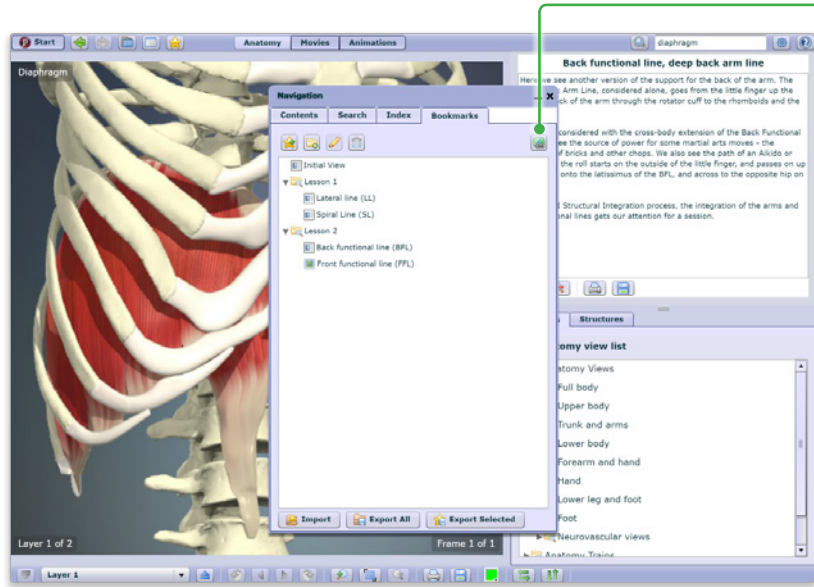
Start

Anatomy Movies Animations

diaphragm

Diaphragm

Back functional line, deep back arm line

Here we see another version of the support for the back of the arm. The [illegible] Arm Line, considered alone, goes from the little finger up the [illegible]ck of the arm through the rotator cuff to the rhomboids and the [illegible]

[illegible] considered with the cross-body extension of the Back Functional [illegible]ee the source of power for some martial arts moves – the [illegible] of bricks and other chops. We also see the path of an Aikido or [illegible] the roll starts on the outside of the little finger, and passes on up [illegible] onto the latissimus of the BFL, and across to the opposite hip on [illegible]

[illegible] Structural Integration process, the integration of the arms and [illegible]nal lines gets our attention for a session.

Navigation

Contents Search Index Bookmarks

Initial View
Lesson 1
Lateral line (LL)
Spiral Line (SL)
Lesson 2
Back functional line (BFL)
Front functional line (FFL)

Import Export All Export Selected

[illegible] Structures

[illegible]tomy view list

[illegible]atomy Views
Full body
Upper body
Trunk and arms
Lower body
Forearm and hand
Hand
Lower leg and foot
Foot
Neurovascular views
Anatomy Trains

Layer 1 of 2

Frame 1 of 1

Layer 1